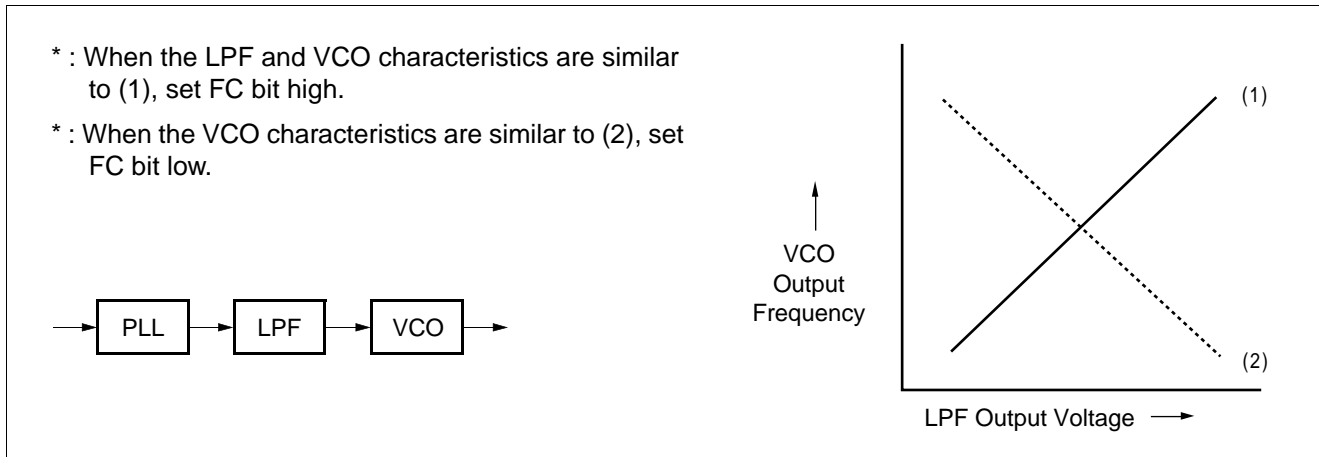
* : When the LPF and VCO characteristics are similar to (1), set FC bit high.

* : When the VCO characteristics are similar to (2), set FC bit low.

PLL

LPF

VCO

VCO Output Frequency

(1)

(2)

LPF Output Voltage